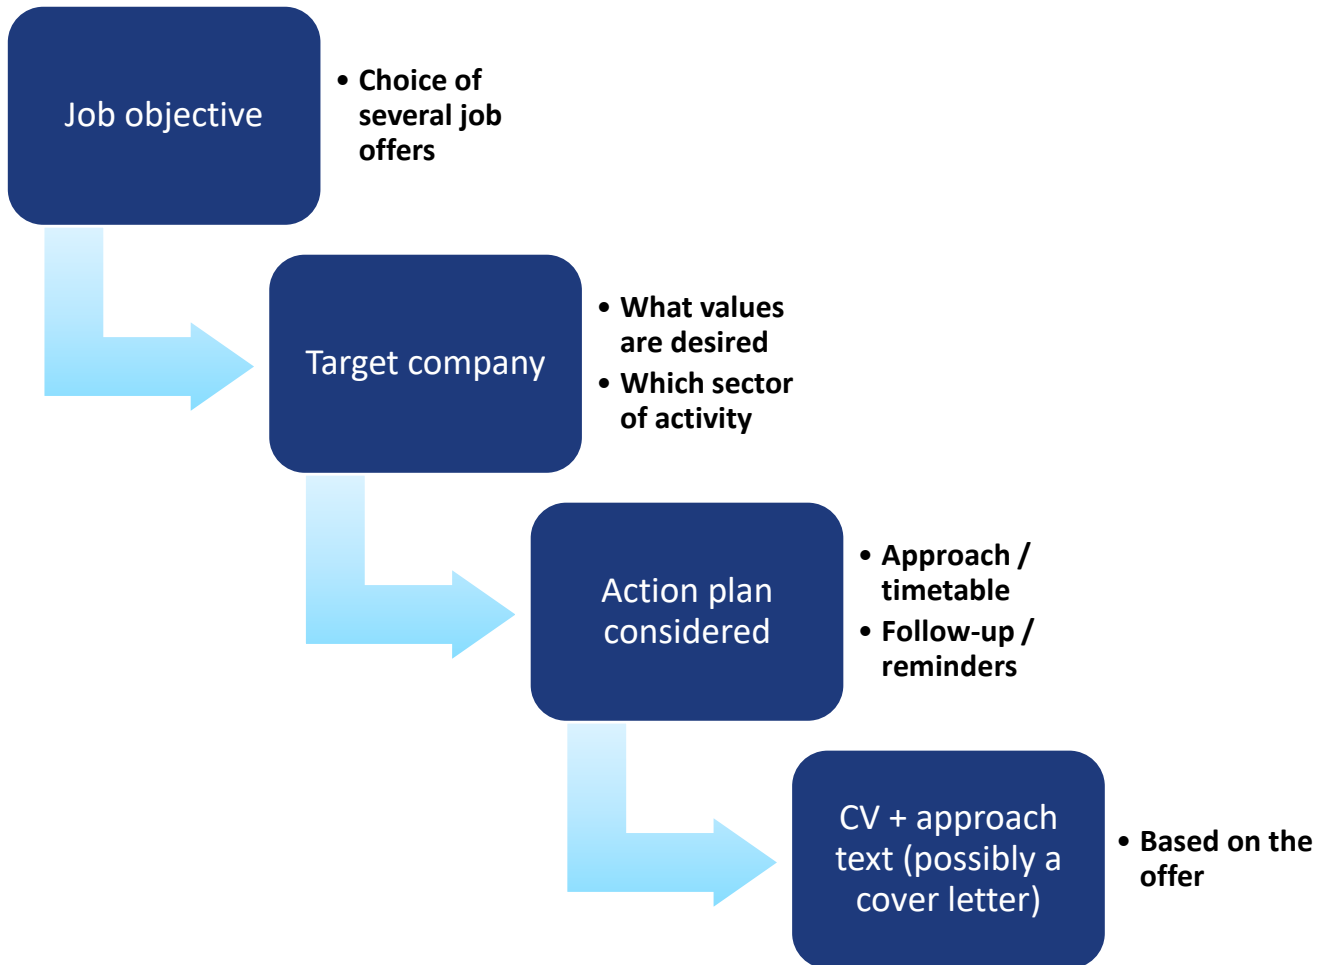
Job objective

• Choice of several job offers

Target company

• What values are desired
• Which sector of activity

Action plan considered

• Approach / timetable
• Follow-up / reminders

CV + approach text (possibly a cover letter)

• Based on the offer